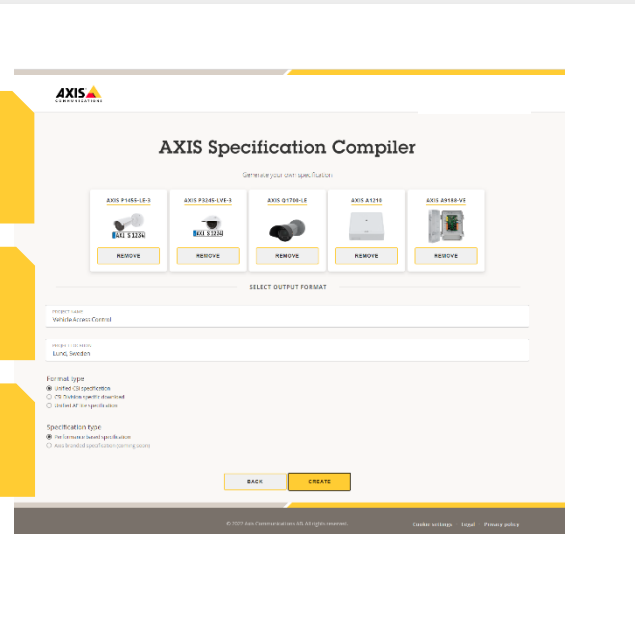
AXIS
COMMUNICATIONS

AXIS Specification Compiler

Generate your own specification

AXIS P1455-LE-3
AXIS P3245-LVE-3
AXIS Q1700-LE
AXIS A1210
AXIS A9188-VE

AXI S 1234
AXI S 1234

REMOVE
REMOVE
REMOVE
REMOVE
REMOVE

SELECT OUTPUT FORMAT

Project name
Vehicle Access Control

Project location
Lund, Sweden

Format type
Unified CSI specification
CSI Division specific download
Unified AE for specification

Specification type
Performance based specification
Axis branded specification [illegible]

BACK
CREATE

© 2021 Axis Communications AB. All rights reserved.
Cookie settings
Legal
Privacy policy